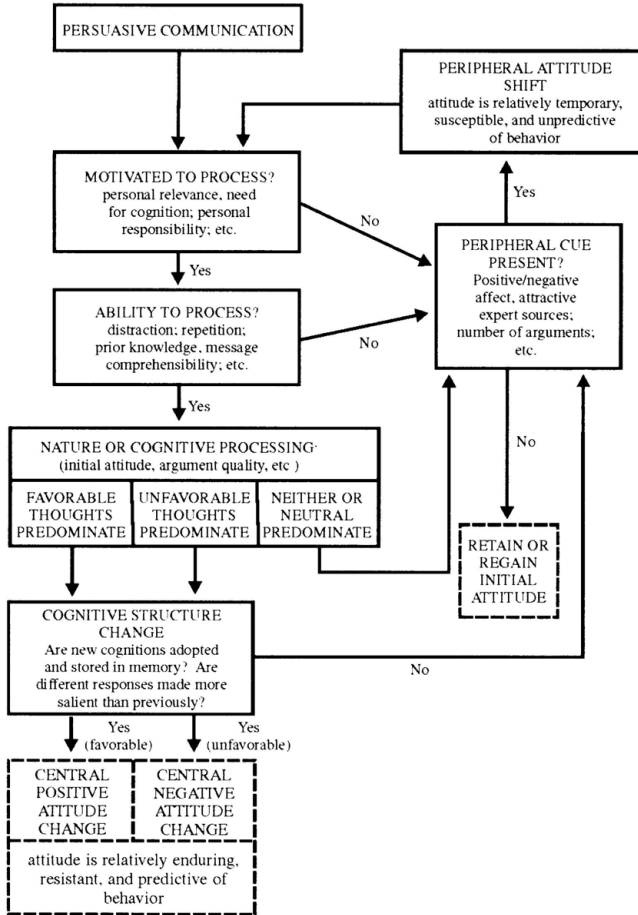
PERSUASIVE COMMUNICATION

PERIPHERAL ATTITUDE SHIFT
attitude is relatively temporary, susceptible, and unpredictive of behavior

MOTIVATED TO PROCESS?
personal relevance, need for cognition; personal responsibility; etc.

No

Yes

PERIPHERAL CUE PRESENT?
Positive/negative affect, attractive expert sources; number of arguments; etc.

Yes

ABILITY TO PROCESS?
distraction; repetition; prior knowledge, message comprehensibility; etc.

No

Yes

NATURE OR COGNITIVE PROCESSING
(initial attitude, argument quality, etc )

No

| FAVORABLE THOUGHTS PREDOMINATE | UNFAVORABLE THOUGHTS PREDOMINATE | NEITHER OR NEUTRAL PREDOMINATE |
|---|---|---|

RETAIN OR REGAIN INITIAL ATTITUDE

COGNITIVE STRUCTURE CHANGE
Are new cognitions adopted and stored in memory? Are different responses made more salient than previously?

No

Yes (favorable)

Yes (unfavorable)

| CENTRAL POSITIVE ATTITUDE CHANGE | CENTRAL NEGATIVE ATTITUDE CHANGE |
|---|---|

attitude is relatively enduring, resistant, and predictive of behavior